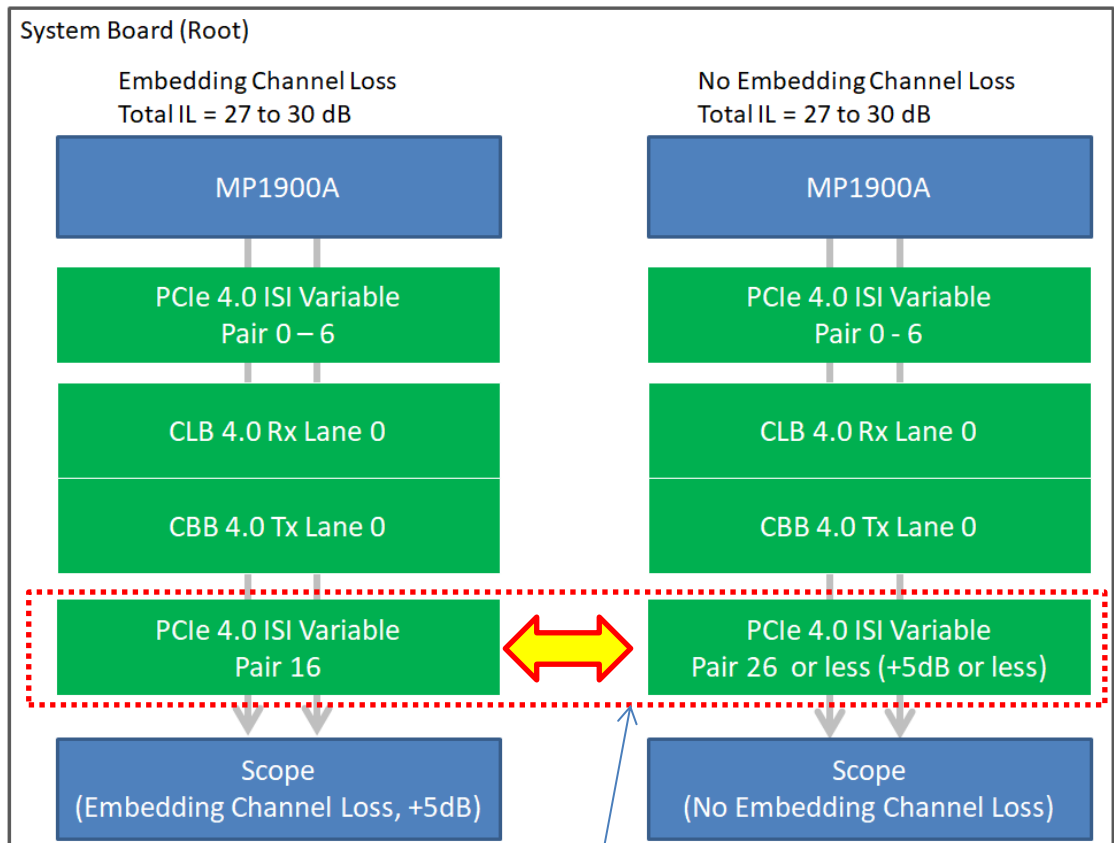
System Board (Root)

Embedding Channel Loss
Total IL = 27 to 30 dB

MP1900A

PCIe 4.0 ISI Variable
Pair 0 – 6

CLB 4.0 Rx Lane 0

CBB 4.0 Tx Lane 0

PCIe 4.0 ISI Variable
Pair 16

Scope
(Embedding Channel Loss, +5dB)

No Embedding Channel Loss
Total IL = 27 to 30 dB

MP1900A

PCIe 4.0 ISI Variable
Pair 0 - 6

CLB 4.0 Rx Lane 0

CBB 4.0 Tx Lane 0

PCIe 4.0 ISI Variable
Pair 26 or less (+5dB or less)

Scope
(No Embedding Channel Loss)